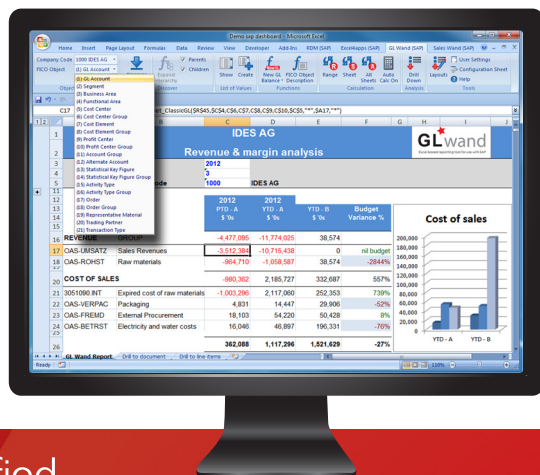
Demo sap dashboard - Microsoft Excel

Home Insert Page Layout Formulas Data Review View Developer Add-Ins RDM (SAP) ExcelApps (SAP) GL Wand (SAP) Sales Wand (SAP)

Company Code 1000 IDES AG
FICO Object (1) GL Account
Object
Expand Hierarchy
Parents Children
Show Create
List of Values
New GL Balance
FICO Object Description
Functions
Range Sheet All Sheets
Auto Calc On
Calculation
Drill Down
Analysis
Layouts
User Settings
Configuration Sheet
Help
Tools

(1) GL Account
(2) Segment
(3) Business Area
(4) Functional Area
(5) Cost Center
(6) Cost Center Group
(7) Cost Element
(8) Cost Element Group
(9) Profit Center
(10) Profit Center Group
(11) Account Group
(12) Alternate Account
(13) Statistical Key Figure
(14) Statistical Key Figure Group
(15) Activity Type
(16) Activity Type Group
(17) Order
(18) Order Group
(19) Representative Material
(20) Trading Partner
(21) Transaction Type

C17 =GL_ClassicGL($R$45,$C$4,C$6,C$7,C$8,C$9,C$10,$C$5,"*",$A17,"*")

IDES AG
Revenue & margin analysis

GLwand

2012
3
ode 1000 IDES AG

| | | 2012 PTD - A $ '0s | 2012 YTD - A $ '0s | YTD - B $ '0s | Budget Variance % |
|---|---|---|---|---|---|
| REVENUE | GROUP | -4,477,095 | -11,774,025 | 38,574 | |
| OAS-UMSATZ | Sales Revenues | -3,512,384 | -10,715,438 | 0 | nil budget |
| OAS-ROHST | Raw materials | -964,710 | -1,058,587 | 38,574 | -2844% |
| COST OF SALES | | -980,362 | 1,252,796 | 332,687 | 557% |
| 3051090.INT | Expired cost of raw materials | -1,003,296 | 2,117,060 | 252,353 | 739% |
| OAS-VERPAC | Packaging | 4,831 | 14,447 | 29,906 | -52% |
| OAS-FREMD | External Procurement | 18,103 | 54,220 | 50,428 | 8% |
| OAS-BETRST | Electricity and water costs | 16,046 | 46,897 | 196,331 | -76% |
| | | 362,088 | 1,117,296 | 1,521,629 | -27% |

Cost of sales
200,000
180,000
160,000
140,000
120,000
100,000
80,000
60,000
40,000
20,000
0
YTD - A
YTD - B

GL Wand Report Drill to document Drill to line items
Ready 110%

fied